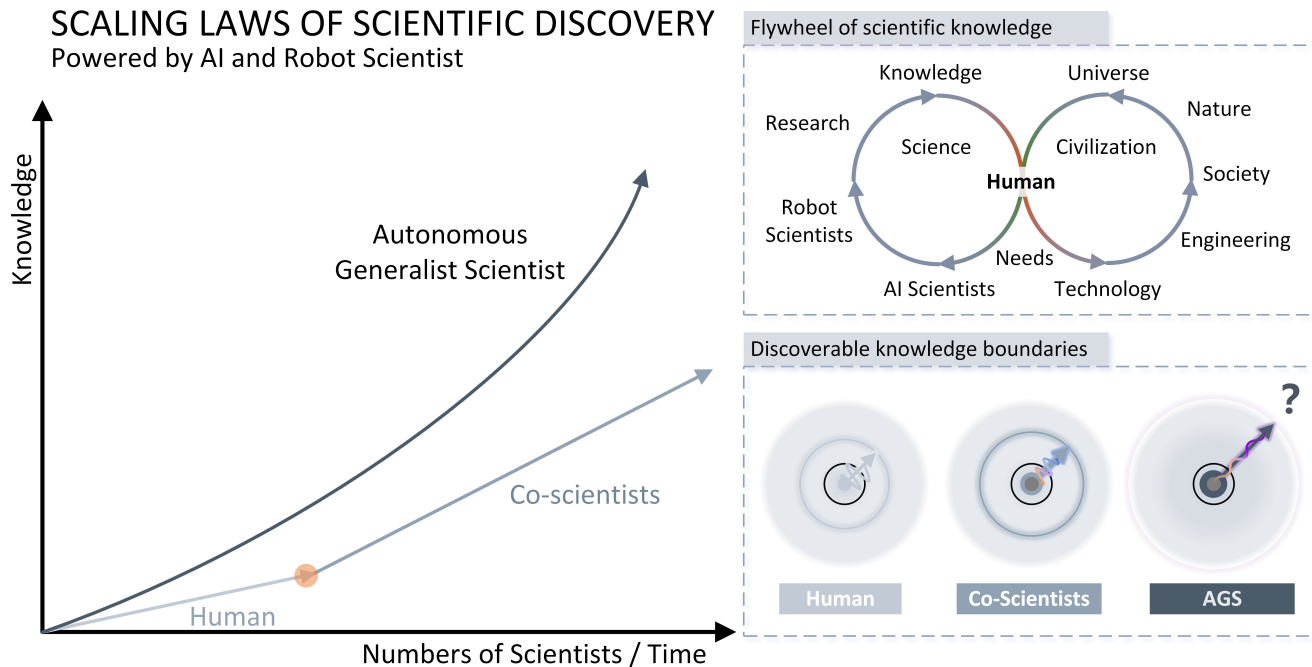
SCALING LAWS OF SCIENTIFIC DISCOVERY
Powered by AI and Robot Scientist

Knowledge

Autonomous Generalist Scientist

Co-scientists

Human

Numbers of Scientists / Time

Flywheel of scientific knowledge

Knowledge

Universe

Research

Nature

Science

Civilization

Human

Society

Robot Scientists

Engineering

Needs

AI Scientists

Technology

Discoverable knowledge boundaries

?

Human

Co-Scientists

AGS